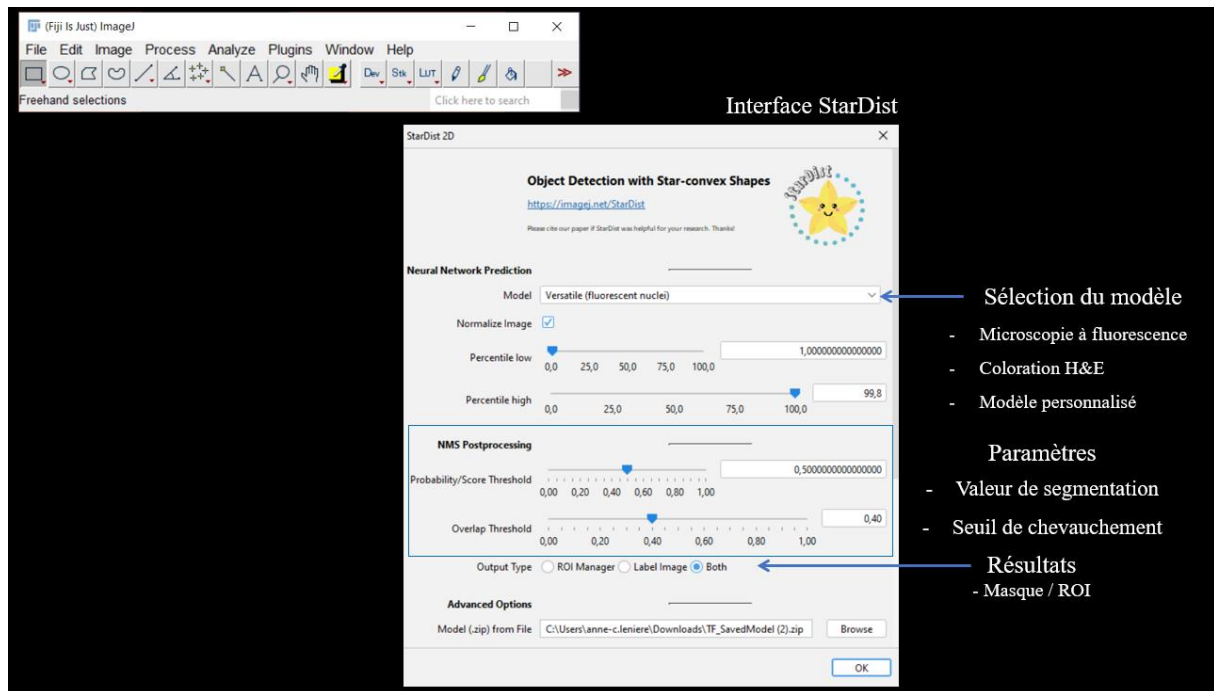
(Fiji Is Just) ImageJ

File Edit Image Process Analyze Plugins Window Help

Dev Stk LUT

Freehand selections

Click here to search

Interface StarDist

StarDist 2D

Object Detection with Star-convex Shapes

https://imagej.net/StarDist

Please cite our paper if StarDist was helpful for your research. Thanks!

StarDist

Neural Network Prediction

Model Versatile (fluorescent nuclei)

Normalize Image

Percentile low 1,000000000000000
0,0 25,0 50,0 75,0 100,0

Percentile high 99,8
0,0 25,0 50,0 75,0 100,0

NMS Postprocessing

Probability/Score Threshold 0,500000000000000
0,00 0,20 0,40 0,60 0,80 1,00

Overlap Threshold 0,40
0,00 0,20 0,40 0,60 0,80 1,00

Output Type ROI Manager Label Image Both

Advanced Options

Model (.zip) from File C:\Users\anne-c.leniere\Downloads\TF_SavedModel (2).zip Browse

OK

Sélection du modèle

- Microscopie à fluorescence
- Coloration H&E
- Modèle personnalisé

Paramètres

- Valeur de segmentation
- Seuil de chevauchement

Résultats

- Masque / ROI